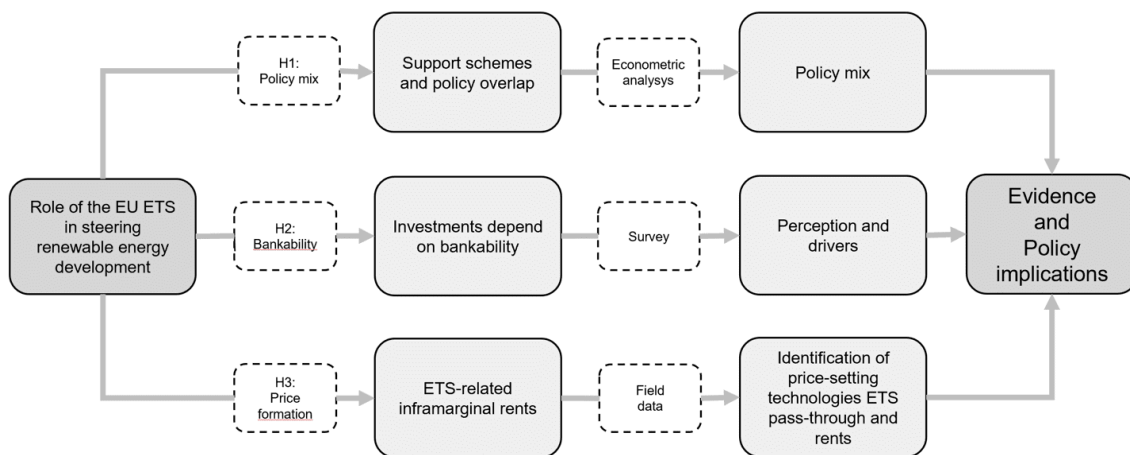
Role of the EU ETS in steering renewable energy development

H1: Policy mix

Support schemes and policy overlap

Econometric analysys

Policy mix

H2: Bankability

Investments depend on bankability

Survey

Perception and drivers

H3: Price formation

ETS-related inframarginal rents

Field data

Identification of price-setting technologies ETS pass-through and rents

Evidence and Policy implications